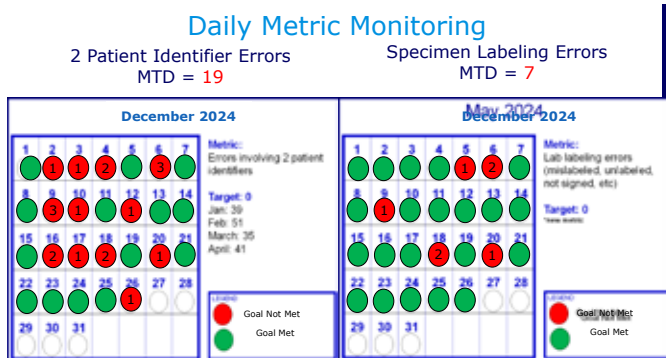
Daily Metric Monitoring

2 Patient Identifier Errors
MTD = 19

Specimen Labeling Errors
MTD = 7

December 2024

| 1 | 2 | 3 | 4 | 5 | 6 | 7 |
|---|---|---|---|---|---|---|
| | 1 | 1 | 2 | | 3 | |
| 8 | 9 | 10 | 11 | 12 | 13 | 14 |
| | 3 | 1 | | 1 | | |
| 15 | 16 | 17 | 18 | 19 | 20 | 21 |
| | 2 | 1 | 2 | | 1 | |
| 22 | 23 | 24 | 25 | 26 | 27 | 28 |
| | | | | 1 | | |
| 29 | 30 | 31 | | | | |

Metric:
Errors involving 2 patient identifiers

Target: 0
Jan: 39
Feb: 51
March: 35
April: 41

LEGEND
Goal Not Met
Goal Met

May 2024
December 2024

| 1 | 2 | 3 | 4 | 5 | 6 | 7 |
|---|---|---|---|---|---|---|
| | | | | 1 | 2 | |
| 8 | 9 | 10 | 11 | 12 | 13 | 14 |
| | 1 | | | | | |
| 15 | 16 | 17 | 18 | 19 | 20 | 21 |
| | | | 2 | | 1 | |
| 22 | 23 | 24 | 25 | 26 | 27 | 28 |
| | | | | | | |

Metric:
Lab labeling errors (mislabeled, unlabeled, not signed, etc)

Target: 0
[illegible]

LEGEND
Goal Not Met
Goal Met